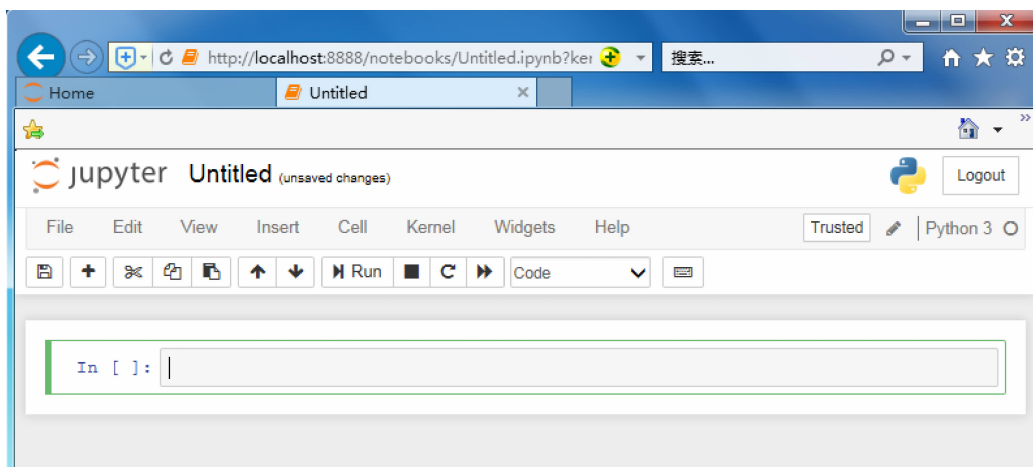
http://localhost:8888/notebooks/Untitled.ipynb?ker

搜索...

Home

Untitled

jupyter Untitled (unsaved changes)

Logout

File Edit View Insert Cell Kernel Widgets Help

Trusted

Python 3

Run

Code

In [ ]: